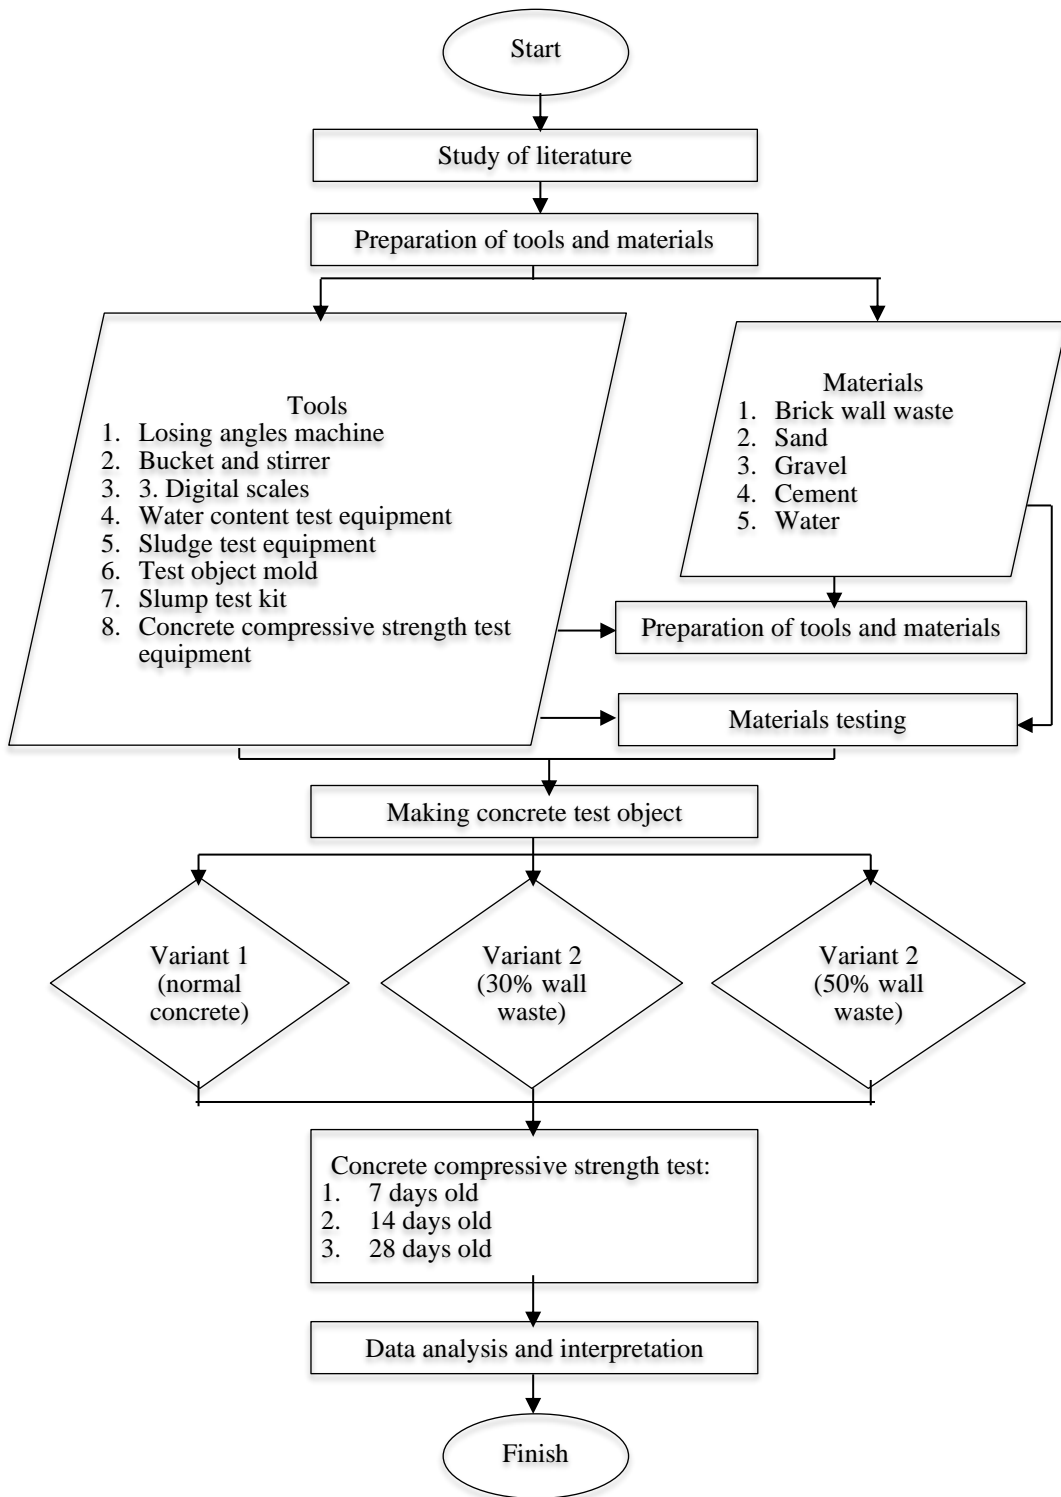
Start

Study of literature

Preparation of tools and materials

Tools
1. Losing angles machine
2. Bucket and stirrer
3. 3. Digital scales
4. Water content test equipment
5. Sludge test equipment
6. Test object mold
7. Slump test kit
8. Concrete compressive strength test equipment

Materials
1. Brick wall waste
2. Sand
3. Gravel
4. Cement
5. Water

Preparation of tools and materials

Materials testing

Making concrete test object

Variant 1 (normal concrete)

Variant 2 (30% wall waste)

Variant 2 (50% wall waste)

Concrete compressive strength test:
1. 7 days old
2. 14 days old
3. 28 days old

Data analysis and interpretation

Finish